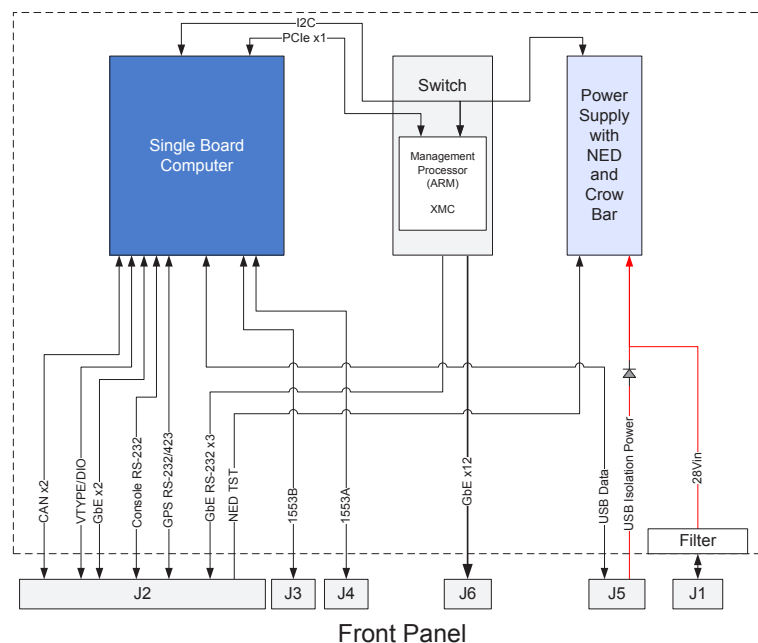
I2C
PCIe x1

Single Board Computer

Switch

Management Processor (ARM)

XMC

Power Supply with NED and Crow Bar

CAN x2
VTYPE/DIO
GbE x2
Console RS-232
GPS RS-232/423
GbE RS-232 x3
NED TST
1553B
1553A
GbE x12
USB Data
USB Isolation Power
28Vin

Filter

J2
J3
J4
J6
J5
J1

Front Panel